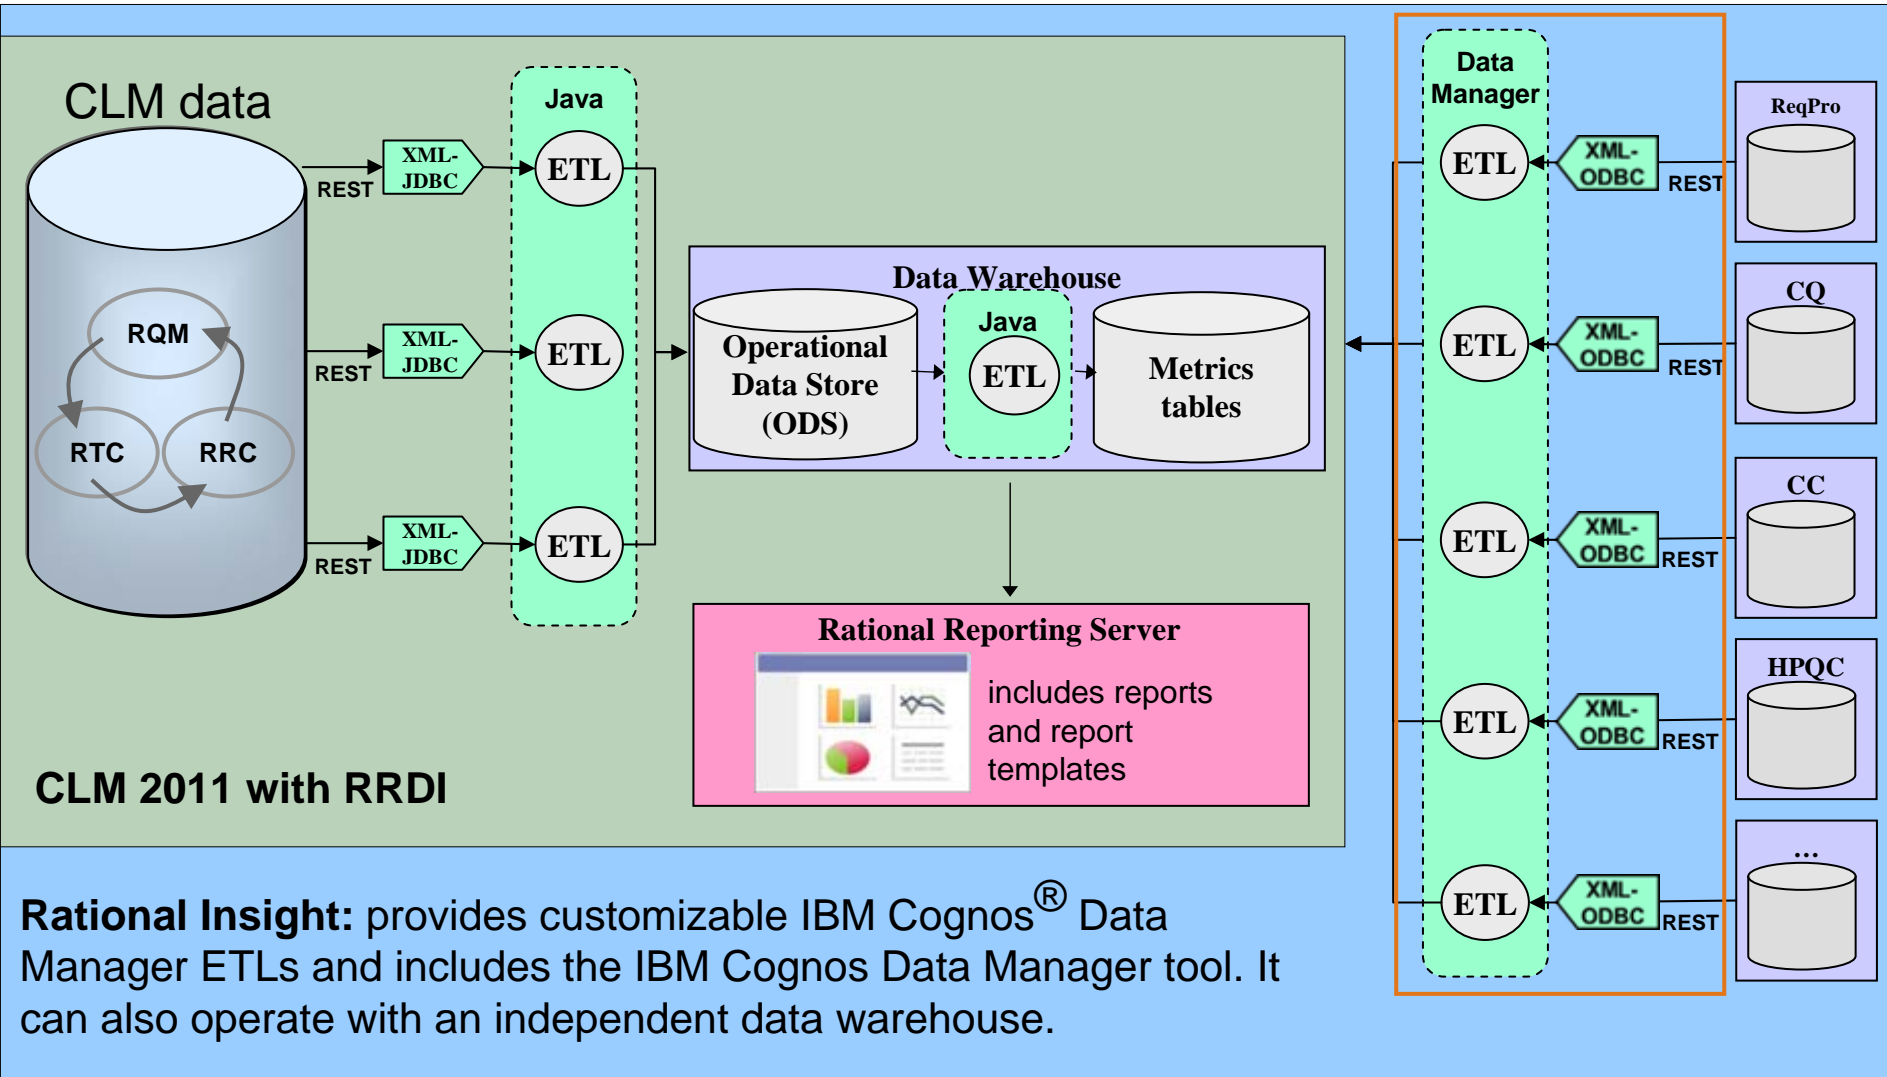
CLM data

RQM

RTC

RRC

REST

XML-JDBC

REST

XML-JDBC

REST

XML-JDBC

Java

ETL

ETL

ETL

Data Warehouse

Operational Data Store (ODS)

Java

ETL

Metrics tables

Rational Reporting Server

includes reports and report templates

CLM 2011 with RRDI

Data Manager

ETL

XML-ODBC

REST

ReqPro

ETL

XML-ODBC

REST

CQ

ETL

XML-ODBC

REST

CC

ETL

XML-ODBC

REST

HPQC

ETL

XML-ODBC

REST

...

**Rational Insight:** provides customizable IBM Cognos® Data Manager ETLs and includes the IBM Cognos Data Manager tool. It can also operate with an independent data warehouse.